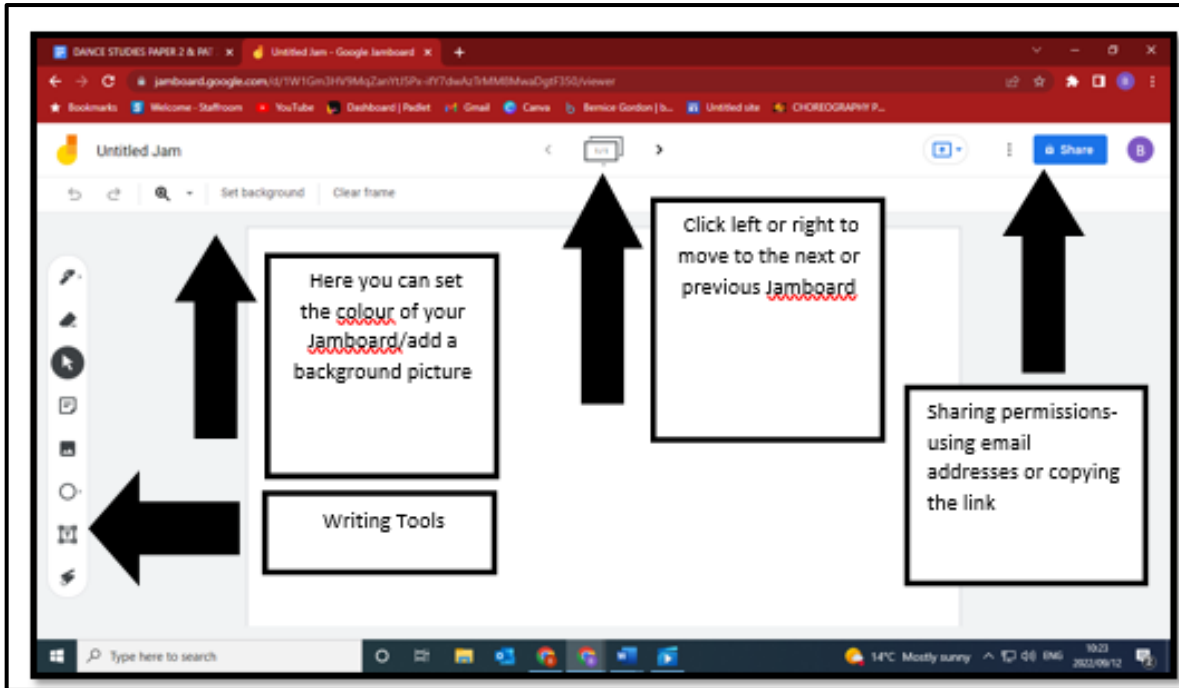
DANCE STUDIES PAPER 2 & PAT × Untitled Jam - Google Jamboard × +

jamboard.google.com/d/1W1Gm3HV9MqZanYtJSPx-ifY7dwAzTrMM8MwaDgtF350/viewer

Bookmarks Welcome - Staffroom YouTube Dashboard | Padlet Gmail Canva Bernice Gordon | b... Untitled site CHOREOGRAPHY P...

Untitled Jam

1/1

Share

B

Set background Clear frame

Here you can set the colour of your Jamboard/add a background picture

Click left or right to move to the next or previous Jamboard

Sharing permissions- using email addresses or copying the link

Writing Tools

Type here to search

14°C Mostly sunny ENG 10:23 2022/09/12